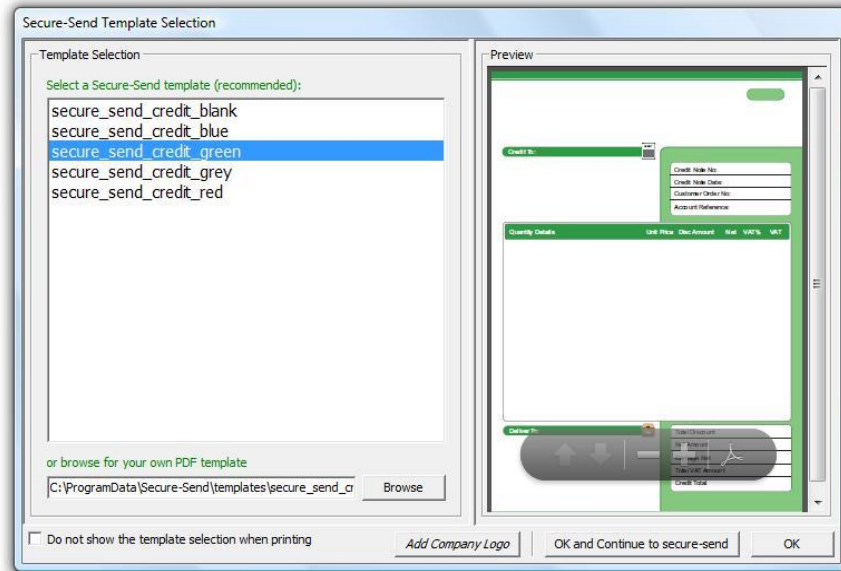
Secure-Send Template Selection

Template Selection

Select a Secure-Send template (recommended):

secure_send_credit_blank
secure_send_credit_blue
secure_send_credit_green
secure_send_credit_grey
secure_send_credit_red

or browse for your own PDF template

C:\ProgramData\Secure-Send\templates\secure_send_cr

Browse

Preview

Credit To:

Credit Note No:
Credit Note Date:
Customer Order No:
Account Reference:

| Quantity Details | Unit Price | Disc Amount | Net | VAT% | VAT |
|---|---|---|---|---|---|

Deliver To:

Total Discount
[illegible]
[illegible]
Total VAT Amount
Credit Total

Do not show the template selection when printing

Add Company Logo

OK and Continue to secure-send

OK